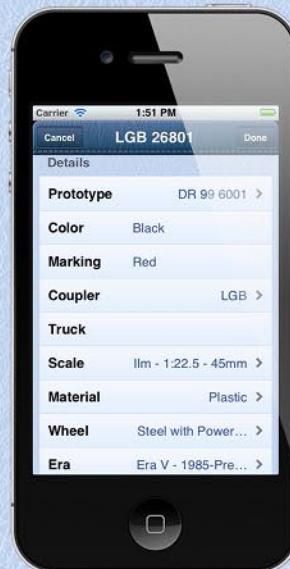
Carrier 1:51 PM

Cancel LGB 26801 Done

Details

| | |
|---|---|
| Prototype | DR 99 6001 > |
| Color | Black |
| Marking | Red |
| Coupler | LGB > |
| Truck | |
| Scale | IIm - 1:22.5 - 45mm > |
| Material | Plastic > |
| Wheel | Steel with Power... > |
| Era | Era V - 1985-Pre... > |